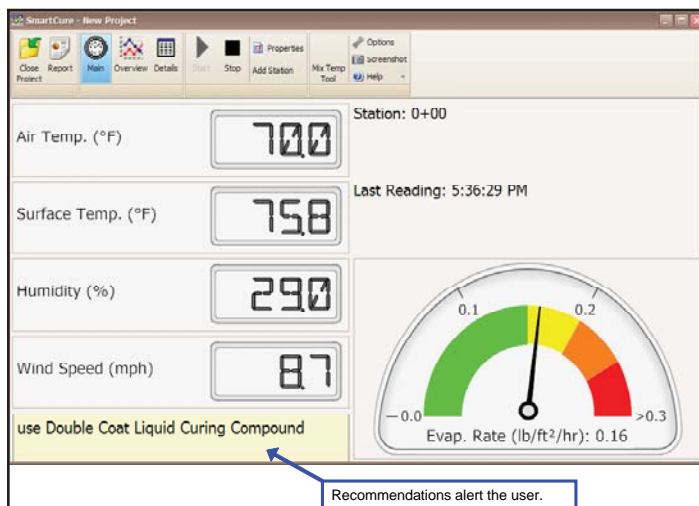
SmartCure - New Project

Close Project
Report
Main
Overview
Details
Start
Stop
Properties
Add Station
Mix Temp Tool
Options
Screenshot
Help

Air Temp. (°F)
70.0
Surface Temp. (°F)
75.8
Humidity (%)
29.0
Wind Speed (mph)
8.7
use Double Coat Liquid Curing Compound

Station: 0+00

Last Reading: 5:36:29 PM

0.1
0.2
—0.0
>0.3
Evap. Rate (lb/ft²/hr): 0.16

Recommendations alert the user.